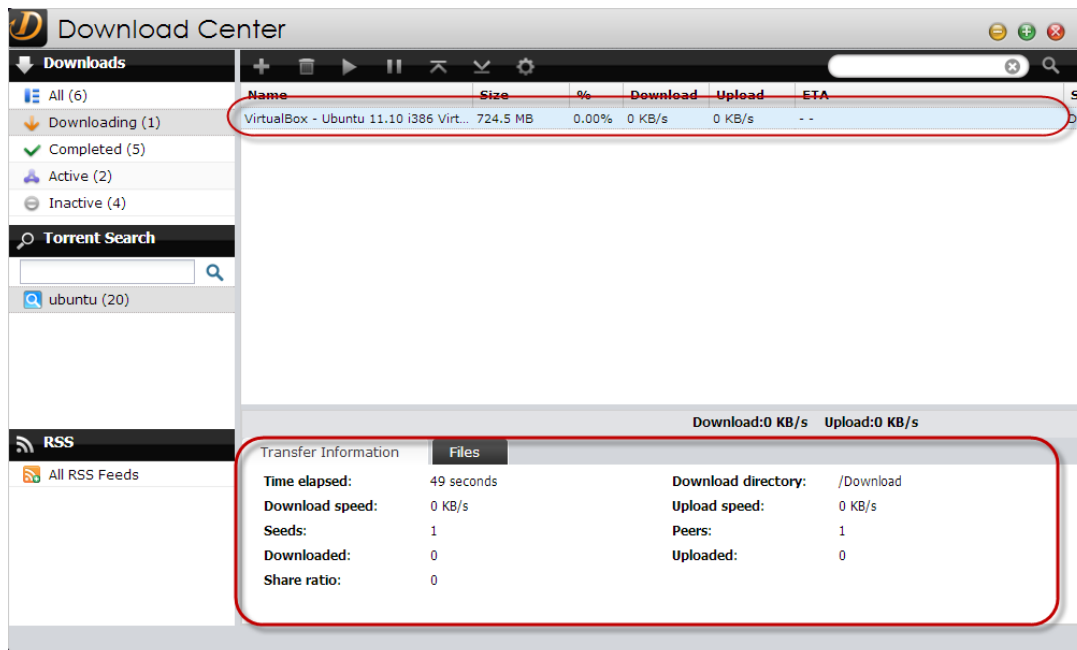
Download Center

Downloads

All (6)
Downloading (1)
Completed (5)
Active (2)
Inactive (4)

Torrent Search

ubuntu (20)

RSS

All RSS Feeds

| Name | Size | % | Download | Upload | ETA |
|---|---|---|---|---|---|
| VirtualBox - Ubuntu 11.10 i386 Virt... | 724.5 MB | 0.00% | 0 KB/s | 0 KB/s | - - |

Download:0 KB/s Upload:0 KB/s

Transfer Information
Files

Time elapsed: 49 seconds
Download speed: 0 KB/s
Seeds: 1
Downloaded: 0
Share ratio: 0

Download directory: /Download
Upload speed: 0 KB/s
Peers: 1
Uploaded: 0